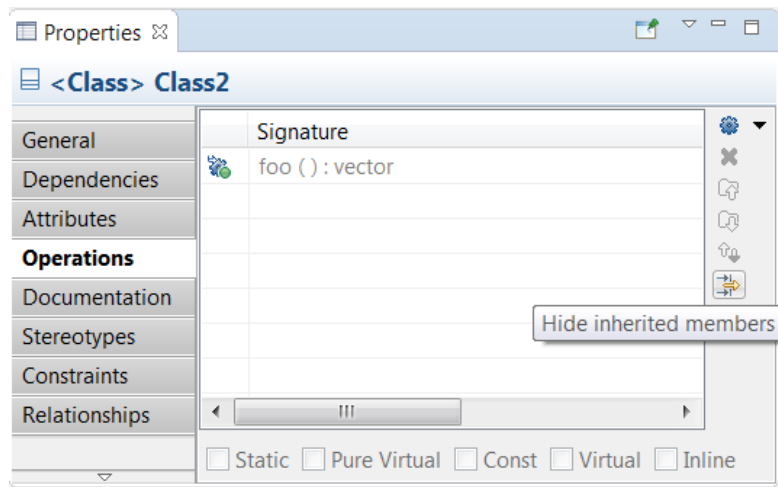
Properties ☒

<Class> Class2

General
Dependencies
Attributes
Operations
Documentation
Stereotypes
Constraints
Relationships

| | Signature |
|---|---|
| | foo ( ) : vector |

Hide inherited members

Static  Pure Virtual  Const  Virtual  Inline